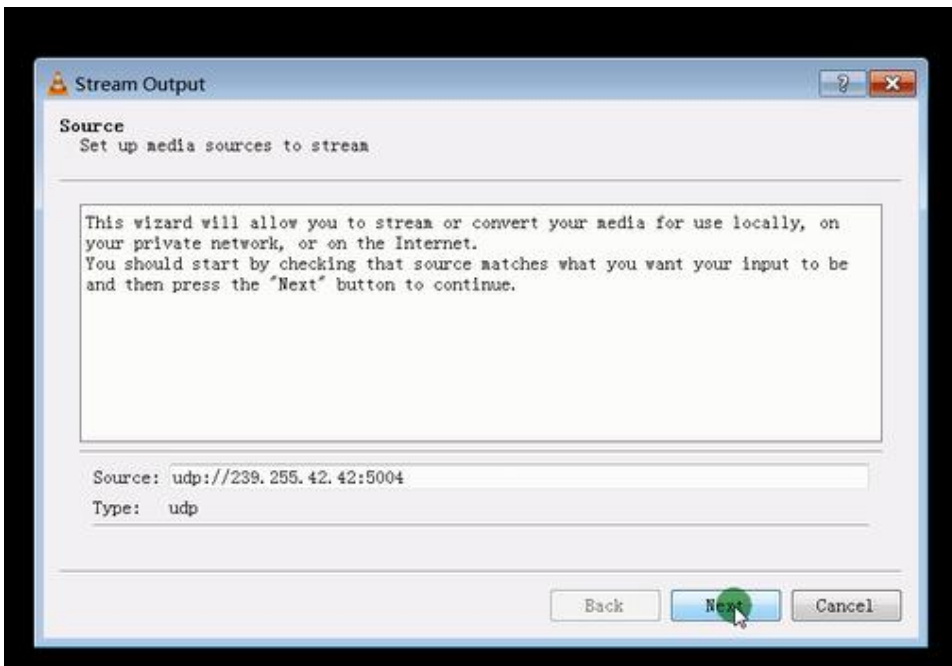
Stream Output

?

Source
Set up media sources to stream

This wizard will allow you to stream or convert your media for use locally, on your private network, or on the Internet.
You should start by checking that source matches what you want your input to be and then press the "Next" button to continue.

Source: udp://239.255.42.42:5004
Type: udp

Back
Next
Cancel